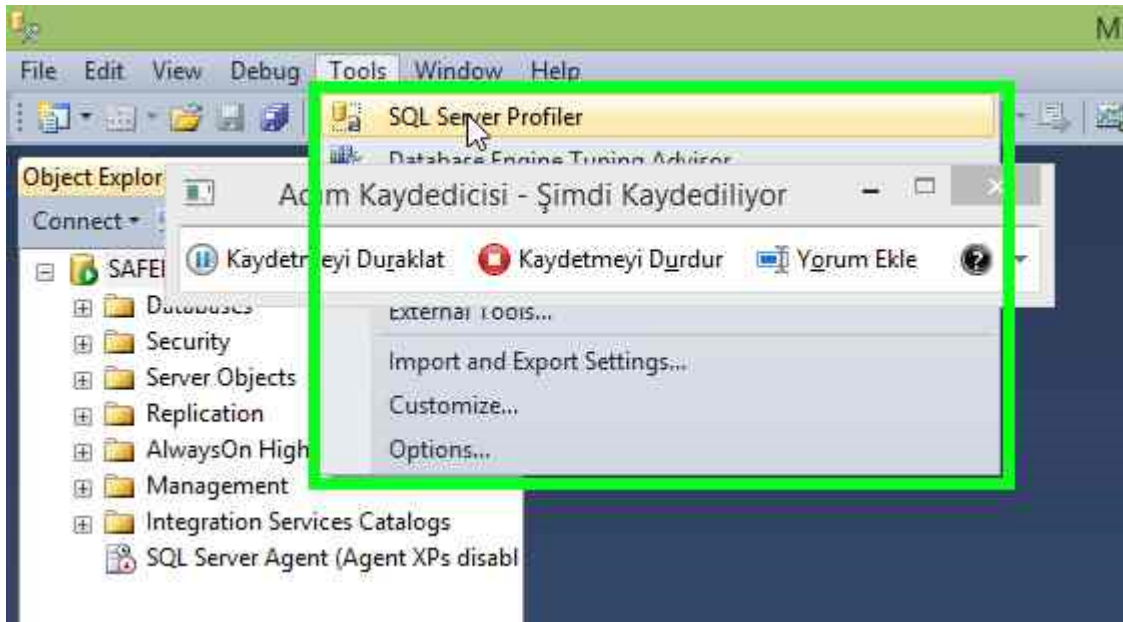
M

File Edit View Debug Tools Window Help

SQL Server Profiler

Database Engine Tuning Advisor

Object Explor

Connect

Adım Kaydedicisi - Şimdi Kaydediliyor

Kaydetmeyi Duraklat Kaydetmeyi Durdur Yorum Ekle

SAFE

Databases

Security

Server Objects

Replication

AlwaysOn High

Management

Integration Services Catalogs

SQL Server Agent (Agent XPs disabl

External Tools...

Import and Export Settings...

Customize...

Options...